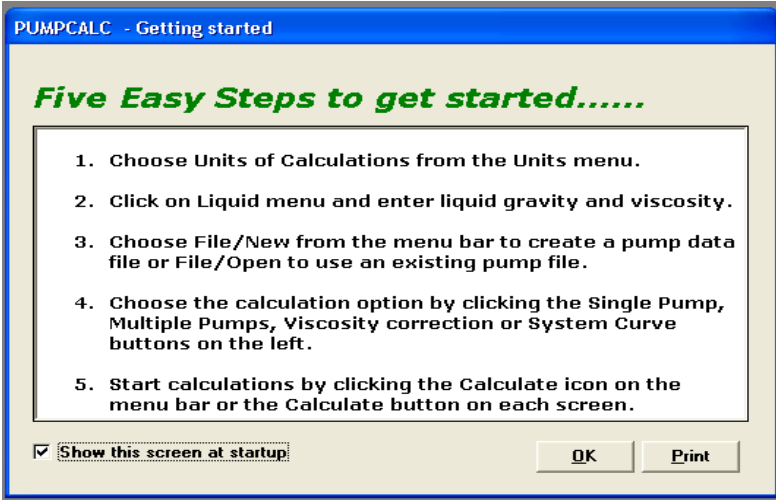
PUMPCALC - Getting started

Five Easy Steps to get started......

1. Choose Units of Calculations from the Units menu.

2. Click on Liquid menu and enter liquid gravity and viscosity.

3. Choose File/New from the menu bar to create a pump data file or File/Open to use an existing pump file.

4. Choose the calculation option by clicking the Single Pump, Multiple Pumps, Viscosity correction or System Curve buttons on the left.

5. Start calculations by clicking the Calculate icon on the menu bar or the Calculate button on each screen.

Show this screen at startup

OK

Print